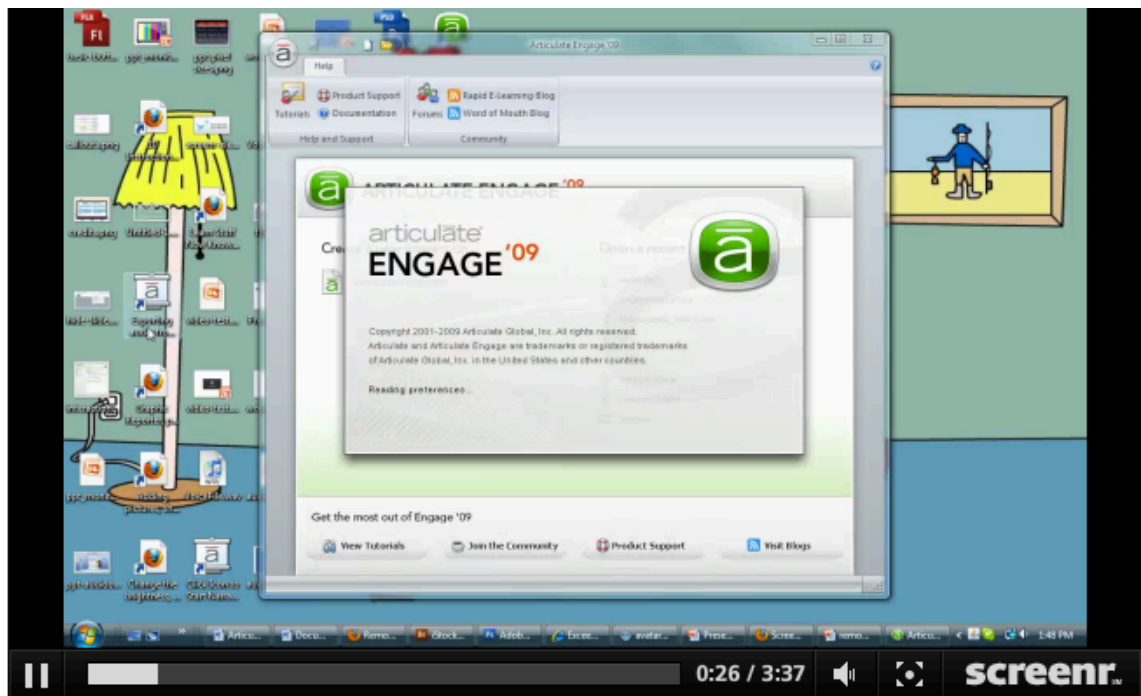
Articulate Engage '09

Help

Tutorials

Product Support

Documentation

Help and Support

Forums

Rapid E-Learning Blog

Word of Mouth Blog

Community

ARTICULATE ENGAGE '09

articulate

ENGAGE '09

Copyright 2001-2009 Articulate Global, Inc. All rights reserved.
Articulate and Articulate Engage are trademarks or registered trademarks of Articulate Global, Inc. in the United States and other countries.

Reading preferences...

Get the most out of Engage '09

View Tutorials

Join the Community

Product Support

Visit Blogs

1:48 PM

0:26 / 3:37

screenr